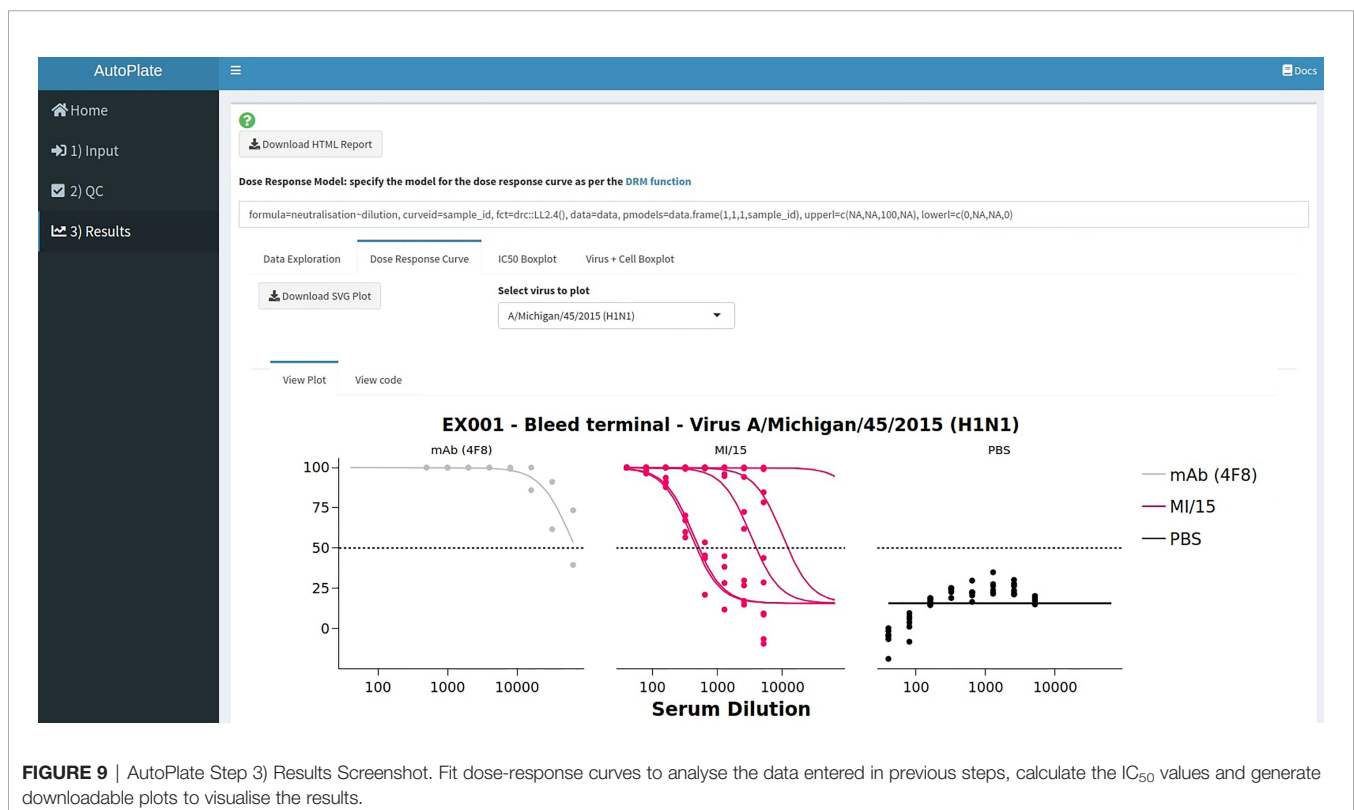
AutoPlate

≡

Docs

Home

1) Input

2) QC

3) Results

?

Download HTML Report

Dose Response Model: specify the model for the dose response curve as per the DRM function

formula=neutralisation~dilution, curveid=sample_id, fct=drc::LL2.4(), data=data, pmodels=data.frame(1,1,1,sample_id), upperl=c(NA,NA,100,NA), lowerl=c(0,NA,NA,0)

Data Exploration | Dose Response Curve | IC50 Boxplot | Virus + Cell Boxplot

Download SVG Plot

Select virus to plot

A/Michigan/45/2015 (H1N1)

View Plot | View code

EX001 - Bleed terminal - Virus A/Michigan/45/2015 (H1N1)

mAb (4F8)

MI/15

PBS

100
75
50
25
0

100 1000 10000

100 1000 10000

100 1000 10000

Serum Dilution

mAb (4F8)
MI/15
PBS

**FIGURE 9** | AutoPlate Step 3) Results Screenshot. Fit dose-response curves to analyse the data entered in previous steps, calculate the $IC_{50}$ values and generate downloadable plots to visualise the results.